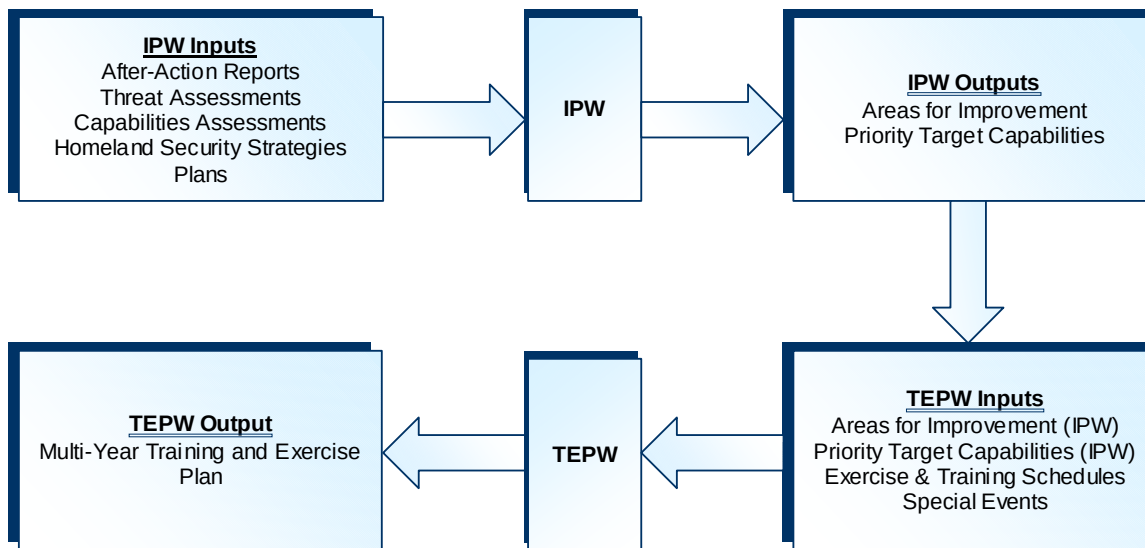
IPW Inputs
After-Action Reports
Threat Assessments
Capabilities Assessments
Homeland Security Strategies
Plans

IPW

IPW Outputs
Areas for Improvement
Priority Target Capabilities

TEPW Output
Multi-Year Training and Exercise Plan

TEPW

TEPW Inputs
Areas for Improvement (IPW)
Priority Target Capabilities (IPW)
Exercise & Training Schedules
Special Events